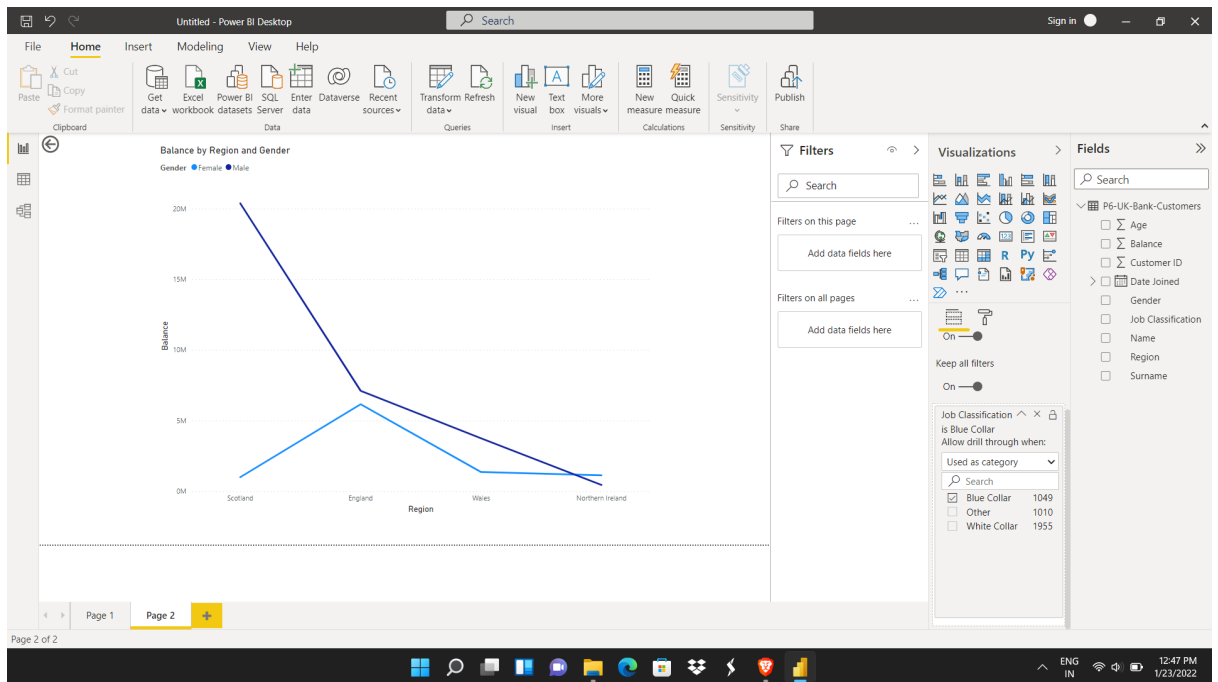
Untitled - Power BI Desktop

Search

Sign in

File Home Insert Modeling View Help

Paste
Cut
Copy
Format painter
Clipboard

Get data
Excel workbook
Power BI datasets
SQL Server
Enter data
Dataverse
Recent sources
Data

Transform data
Refresh
Queries

New visual
Text box
More visuals
Insert

New measure
Quick measure
Calculations

Sensitivity
Sensitivity

Publish
Share

Balance by Region and Gender

Gender ● Female ● Male

20M
15M
10M
5M
0M

Balance

Scotland England Wales Northern Ireland

Region

Filters

Search

Filters on this page

Add data fields here

Filters on all pages

Add data fields here

Visualizations

On

Keep all filters

On

Job Classification
is Blue Collar
Allow drill through when:

Used as category

Search

Blue Collar 1049
Other 1010
White Collar 1955

Fields

Search

P6-UK-Bank-Customers
Age
Balance
Customer ID
Date Joined
Gender
Job Classification
Name
Region
Surname

Page 1 Page 2 +

Page 2 of 2

ENG IN

12:47 PM
1/23/2022